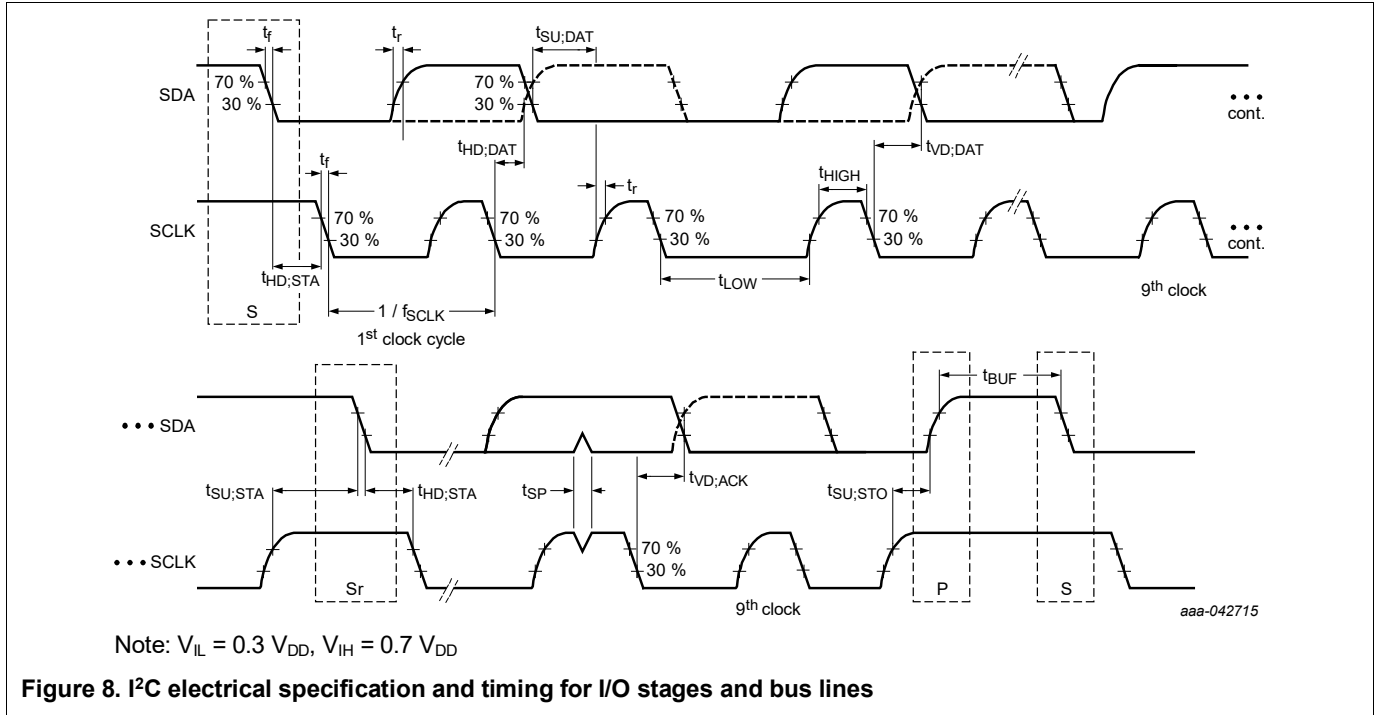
$t_f$

$t_r$

$t_{SU;DAT}$

SDA

70 %

30 %

70 %

30 %

• • •
cont.

$t_{HD;DAT}$

$t_{VD;DAT}$

$t_f$

$t_r$

$t_{HIGH}$

SCLK

70 %

30 %

70 %

30 %

70 %

30 %

70 %

30 %

• • •
cont.

$t_{HD;STA}$

$t_{LOW}$

$9^{th}$ clock

S

1 / $f_{SCLK}$

$1^{st}$ clock cycle

$t_{BUF}$

• • • SDA

$t_{SU;STA}$

$t_{HD;STA}$

$t_{SP}$

$t_{VD;ACK}$

$t_{SU;STO}$

• • • SCLK

70 %

30 %

Sr

$9^{th}$ clock

P

S

aaa-042715

Note: $V_{IL}$ = 0.3 $V_{DD}$, $V_{IH}$ = 0.7 $V_{DD}$

Figure 8. I$^2$C electrical specification and timing for I/O stages and bus lines